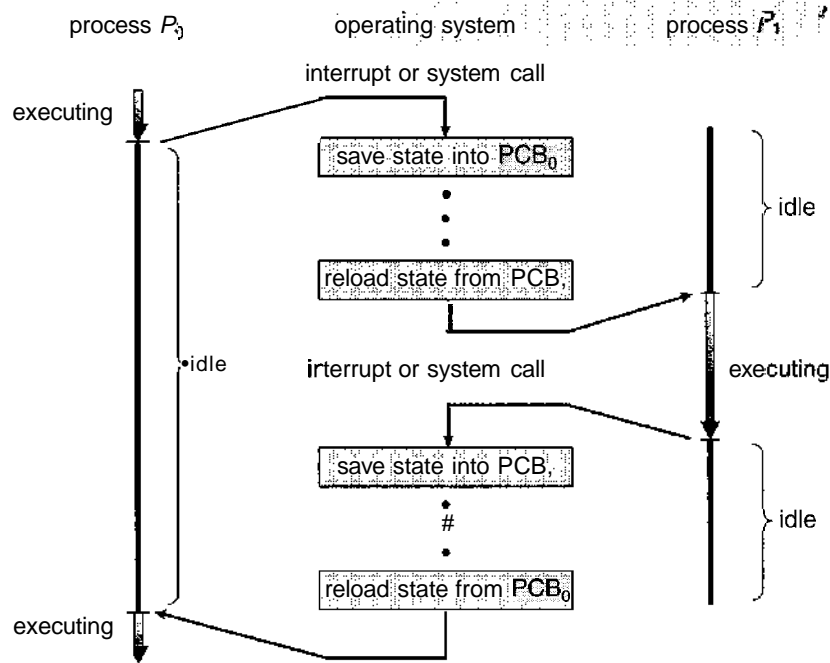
process $P_0$

operating system

process $P_1$

interrupt or system call

executing

save state into $PCB_0$

idle

reload state from PCB,

•idle

irterrupt or system call

executing

save state into PCB,

#

idle

reload state from $PCB_0$

executing